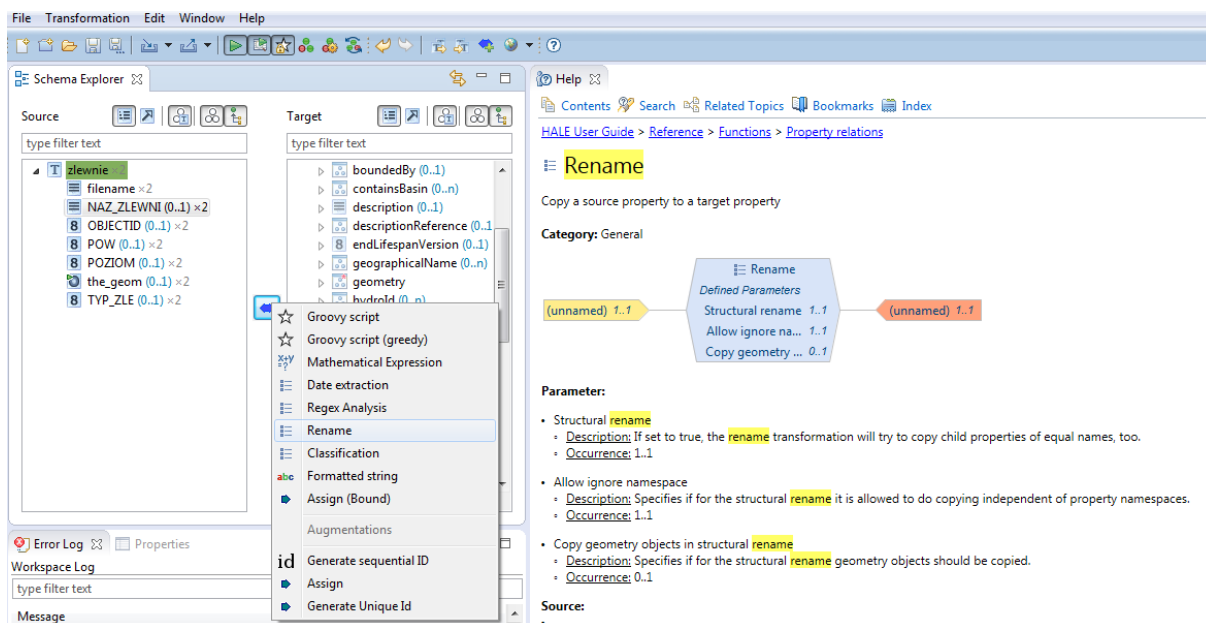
File Transformation Edit Window Help

Schema Explorer

Source

type filter text

T zlewnie ×2
filename ×2
NAZ_ZLEWNI (0..1) ×2
8 OBJECTID (0..1) ×2
8 POW (0..1) ×2
8 POZIOM (0..1) ×2
the_geom (0..1) ×2
8 TYP_ZLE (0..1) ×2

Target

type filter text

boundedBy (0..1)
containsBasin (0..n)
description (0..1)
descriptionReference (0..1
8 endLifespanVersion (0..1)
geographicalName (0..n)
geometry
hydroId (0..n)

Groovy script
Groovy script (greedy)
Mathematical Expression
Date extraction
Regex Analysis
Rename
Classification
abc Formatted string
Assign (Bound)
Augmentations
id Generate sequential ID
Assign
Generate Unique Id

Error Log Properties
Workspace Log
type filter text
Message

Help

Contents Search Related Topics Bookmarks Index

HALE User Guide > Reference > Functions > Property relations

Rename

Copy a source property to a target property

Category: General

Rename
Defined Parameters
Structural rename 1..1
Allow ignore na... 1..1
Copy geometry ... 0..1

(unnamed) 1..1
(unnamed) 1..1

Parameter:

• Structural rename
◦ Description: If set to true, the rename transformation will try to copy child properties of equal names, too.
◦ Occurrence: 1..1

• Allow ignore namespace
◦ Description: Specifies if for the structural rename it is allowed to do copying independent of property namespaces.
◦ Occurrence: 1..1

• Copy geometry objects in structural rename
◦ Description: Specifies if for the structural rename geometry objects should be copied.
◦ Occurrence: 0..1

Source: